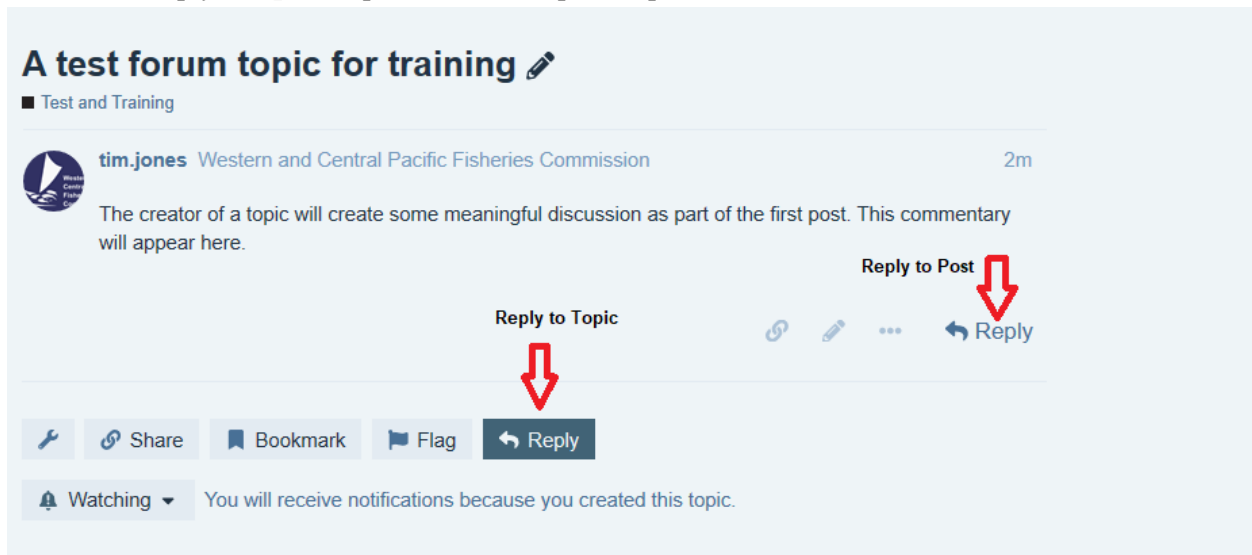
A test forum topic for training

Test and Training

tim.jones Western and Central Pacific Fisheries Commission 2m

The creator of a topic will create some meaningful discussion as part of the first post. This commentary will appear here.

Reply to Post

Reply to Topic

Reply

Share Bookmark Flag Reply

Watching You will receive notifications because you created this topic.